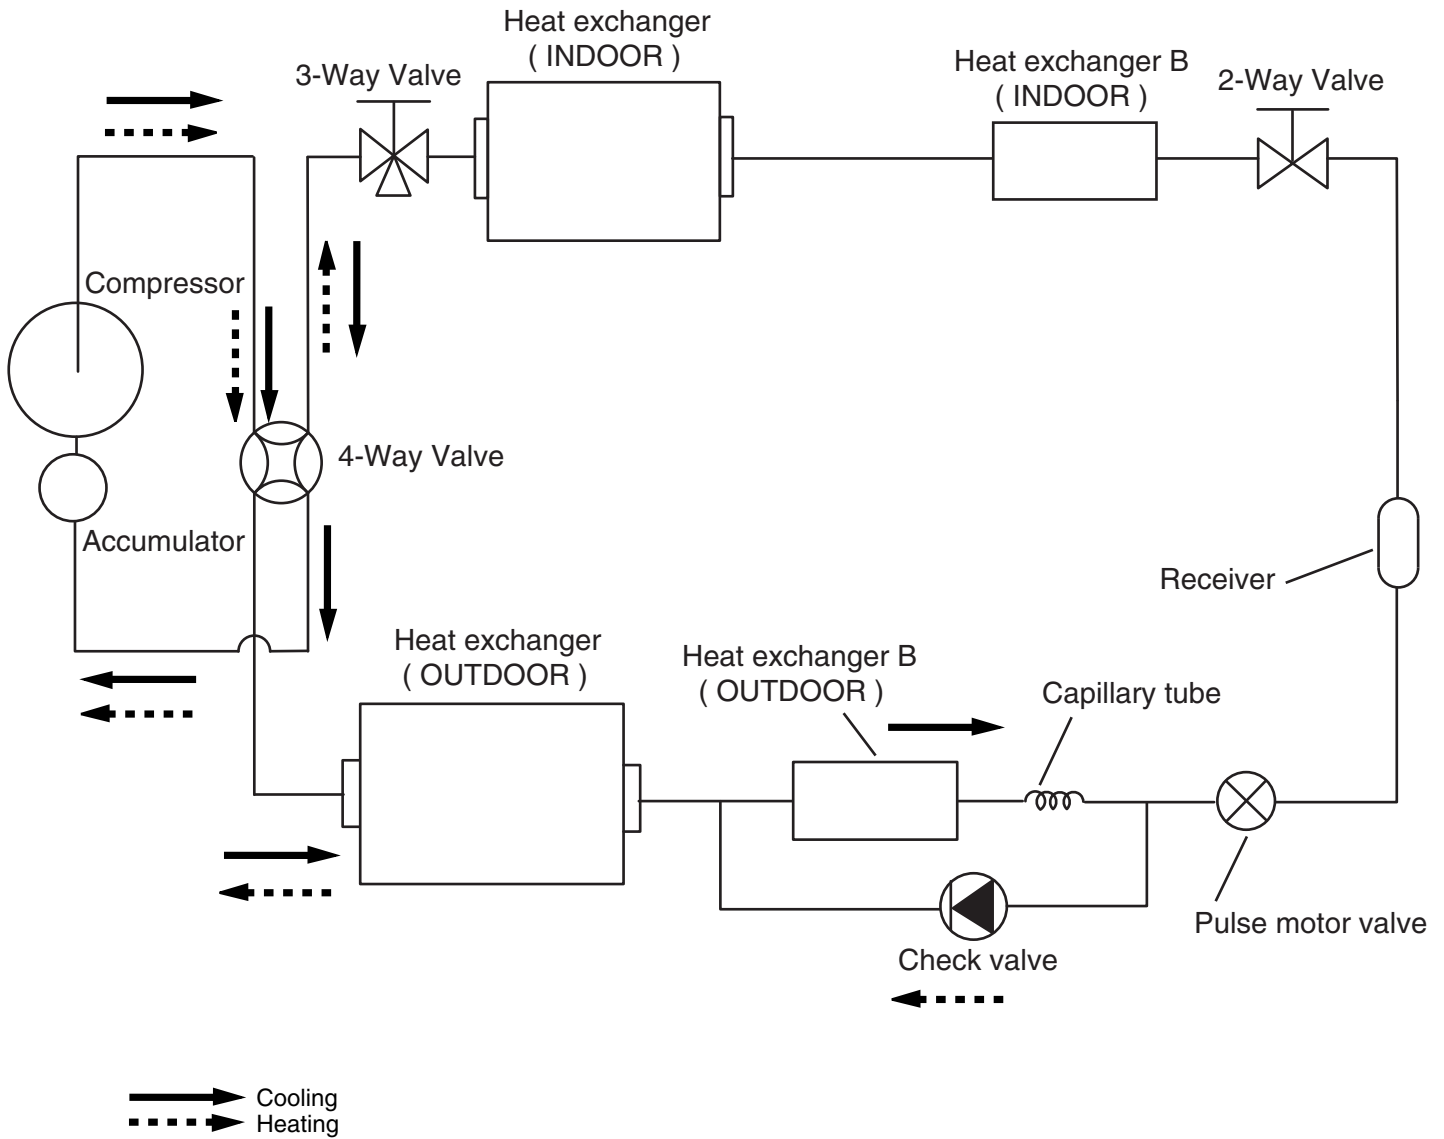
Heat exchanger
( INDOOR )

3-Way Valve

Heat exchanger B
( INDOOR )

2-Way Valve

Compressor

4-Way Valve

Accumulator

Receiver

Heat exchanger
( OUTDOOR )

Heat exchanger B
( OUTDOOR )

Capillary tube

Check valve

Pulse motor valve

Cooling
Heating